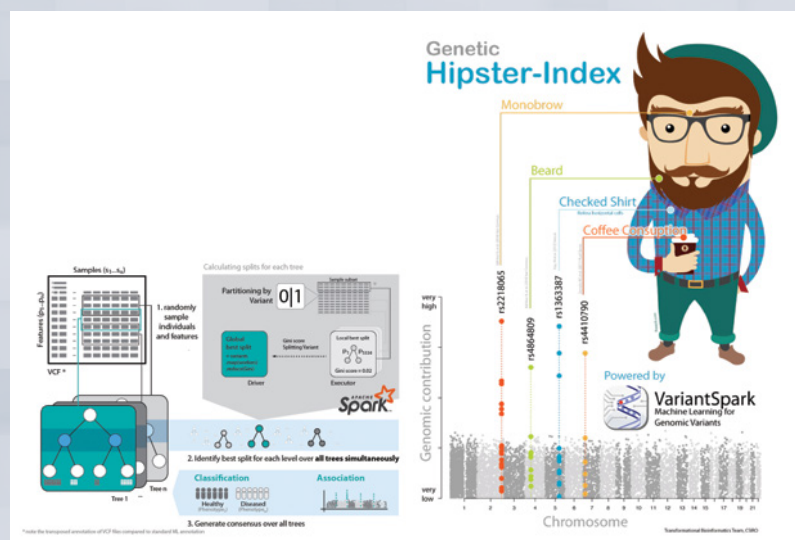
Genetic
Hipster-Index

Monobrow
Beard
Checked Shirt
Coffee Consumption

rs2218065
rs4864809
rs1363387
rs4410790

very high
very low
Genomic contribution

1 2 3 4 5 6 7 8 9 10 11 12 13 14 15 16 17 18 19 20 21
Chromosome

Powered by
VariantSpark
Machine Learning for Genomic Variants

Transformational Bioinformatics Team, CSIRO

Samples ($s_1 ... s_N$)
Features ($p_1 ... p_M$)
VCF *
1. randomly sample individuals and features

Calculating splits for each tree
Partitioning by Variant
0|1
Sample subset
Global best split
Gini score Splitting Variant
Local best split
Gini score = 0.02
Driver
Executor
Spark

Tree 1
Tree n

2. Identify best split for each level over all trees simultaneously

Classification
Healthy
Diseased
Association

3. Generate consensus over all trees

* note the transposed annotation of VCF files compared to standard ML annotation